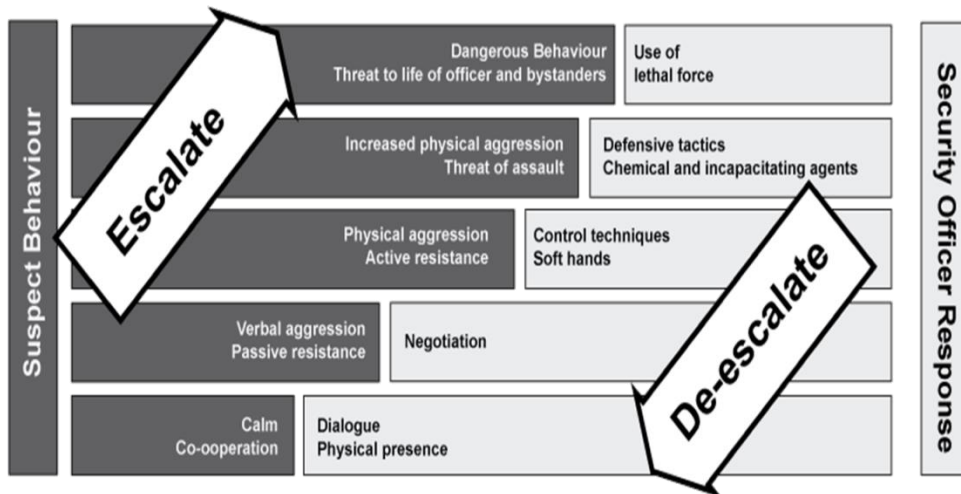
Suspect Behaviour

Escalate

Dangerous Behaviour
Threat to life of officer and bystanders

Use of
lethal force

Increased physical aggression
Threat of assault

Defensive tactics
Chemical and incapacitating agents

Physical aggression
Active resistance

Control techniques
Soft hands

Verbal aggression
Passive resistance

Negotiation

Calm
Co-ooperation

Dialogue
Physical presence

De-escalate

Security Officer Response